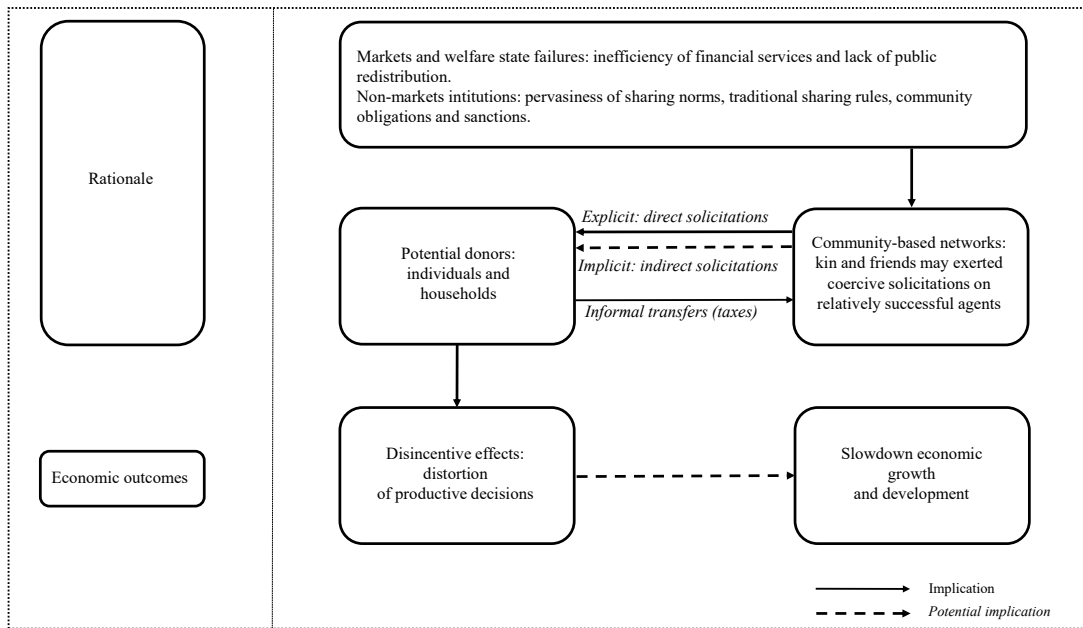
Rationale

Markets and welfare state failures: inefficiency of financial services and lack of public redistribution.
Non-markets intitutions: pervasiness of sharing norms, traditional sharing rules, community obligations and sanctions.

Potential donors: individuals and households

Explicit: direct solicitations

Implicit: indirect solicitations

Informal transfers (taxes)

Community-based networks: kin and friends may exerted coercive solicitations on relatively successful agents

Economic outcomes

Disincentive effects: distortion of productive decisions

Slowdown economic growth and development

Implication

Potential implication